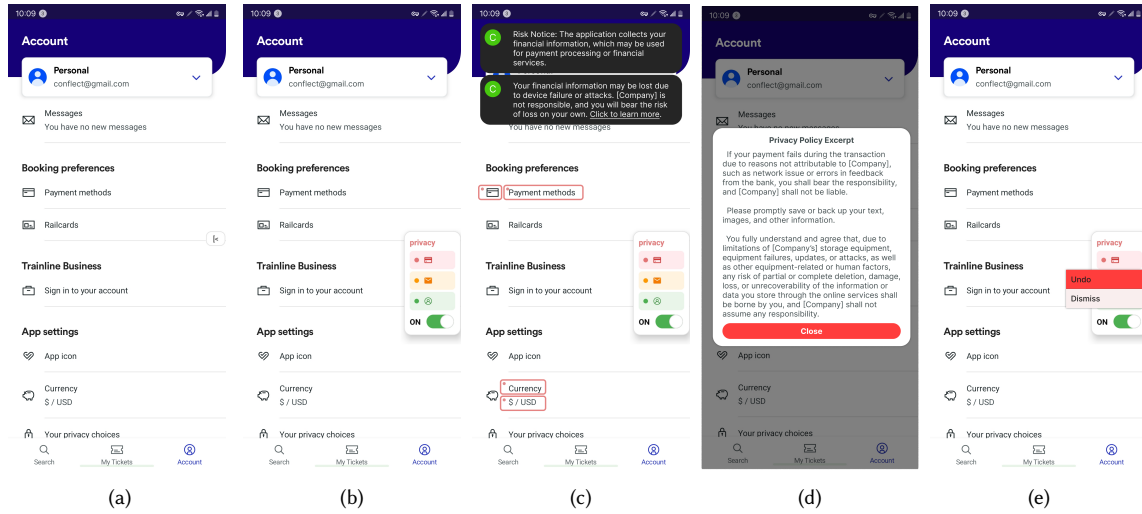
10:09

Account

Personal
conflect@gmail.com

Messages
You have no new messages

Booking preferences

Payment methods

Railcards

Trainline Business

Sign in to your account

App settings

App icon

Currency
$ / USD

Your privacy choices

Search My Tickets Account

(a)

10:09

Account

Personal
conflect@gmail.com

Messages
You have no new messages

Booking preferences

Payment methods

Railcards

privacy

ON

Trainline Business

Sign in to your account

App settings

App icon

Currency
$ / USD

Your privacy choices

Search My Tickets Account

(b)

10:09

Risk Notice: The application collects your financial information, which may be used for payment processing or financial services.

Your financial information may be lost due to device failure or attacks. [Company] is not responsible, and you will bear the risk of loss on your own. Click to learn more.

You have no new messages

Booking preferences

Payment methods

Railcards

privacy

ON

Trainline Business

Sign in to your account

App settings

App icon

Currency
$ / USD

Your privacy choices

Search My Tickets Account

(c)

10:09

Account

Personal
conflect@gmail.com

Messages

Privacy Policy Excerpt

If your payment fails during the transaction due to reasons not attributable to [Company], such as network issue or errors in feedback from the bank, you shall bear the responsibility, and [Company] shall not be liable.

Please promptly save or back up your text, images, and other information.

You fully understand and agree that, due to limitations of [Company]'s storage equipment, equipment failures, updates, or attacks, as well as other equipment-related or human factors, any risk of partial or complete deletion, damage, loss, or unrecoverability of the information or data you store through the online services shall be borne by you, and [Company] shall not assume any responsibility.

Close

App icon

Currency
$ / USD

Your privacy choices

Search My Tickets Account

(d)

10:09

Account

Personal
conflect@gmail.com

Messages
You have no new messages

Booking preferences

Payment methods

Railcards

privacy

Trainline Business

Sign in to your account

Undo

Dismiss

ON

App settings

App icon

Currency
$ / USD

Your privacy choices

Search My Tickets Account

(e)